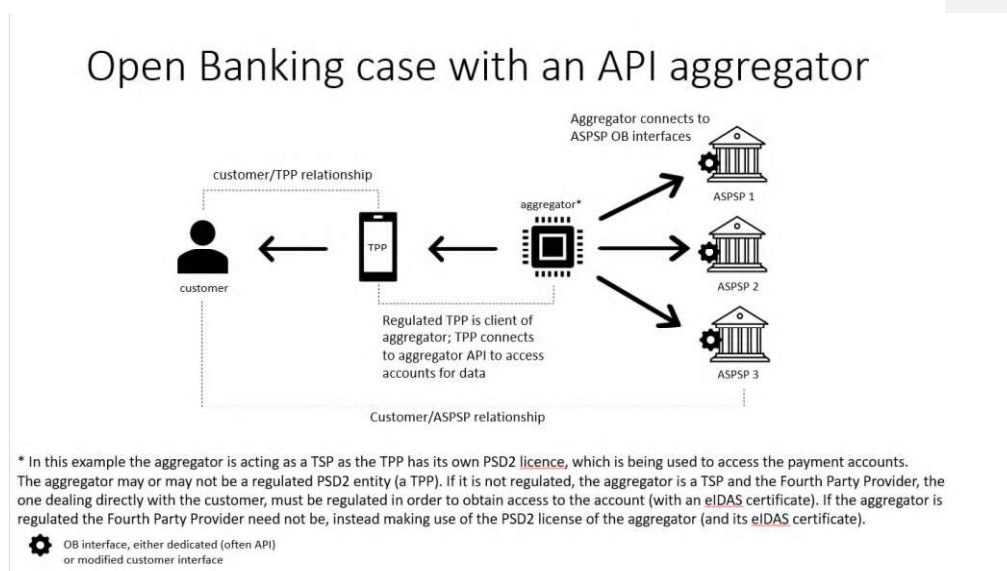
Open Banking case with an API aggregator

Aggregator connects to ASPSP OB interfaces

customer/TPP relationship

aggregator*

TPP

customer

ASPSP 1

ASPSP 2

ASPSP 3

Regulated TPP is client of aggregator; TPP connects to aggregator API to access accounts for data

Customer/ASPSP relationship

* In this example the aggregator is acting as a TSP as the TPP has its own PSD2 licence, which is being used to access the payment accounts. The aggregator may or may not be a regulated PSD2 entity (a TPP). If it is not regulated, the aggregator is a TSP and the Fourth Party Provider, the one dealing directly with the customer, must be regulated in order to obtain access to the account (with an eIDAS certificate). If the aggregator is regulated the Fourth Party Provider need not be, instead making use of the PSD2 license of the aggregator (and its eIDAS certificate).

OB interface, either dedicated (often API) or modified customer interface